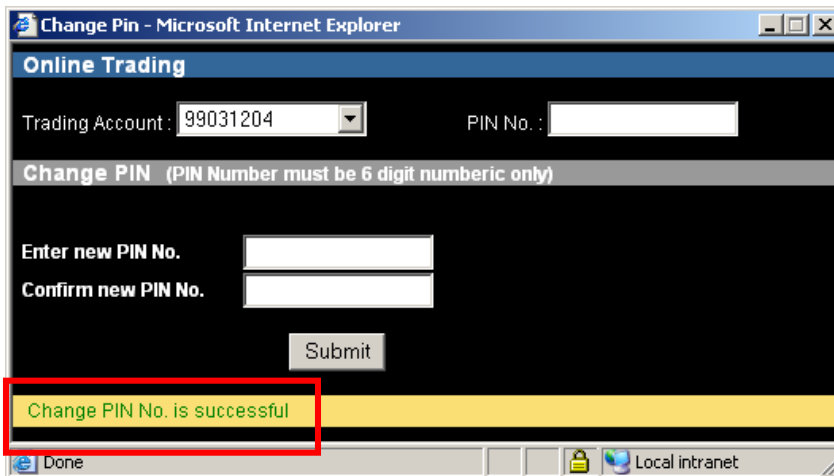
Change Pin - Microsoft Internet Explorer

Online Trading

Trading Account : 99031204

PIN No. :

Change PIN (PIN Number must be 6 digit numberic only)

Enter new PIN No.

Confirm new PIN No.

Submit

Change PIN No. is successful

Done

Local intranet